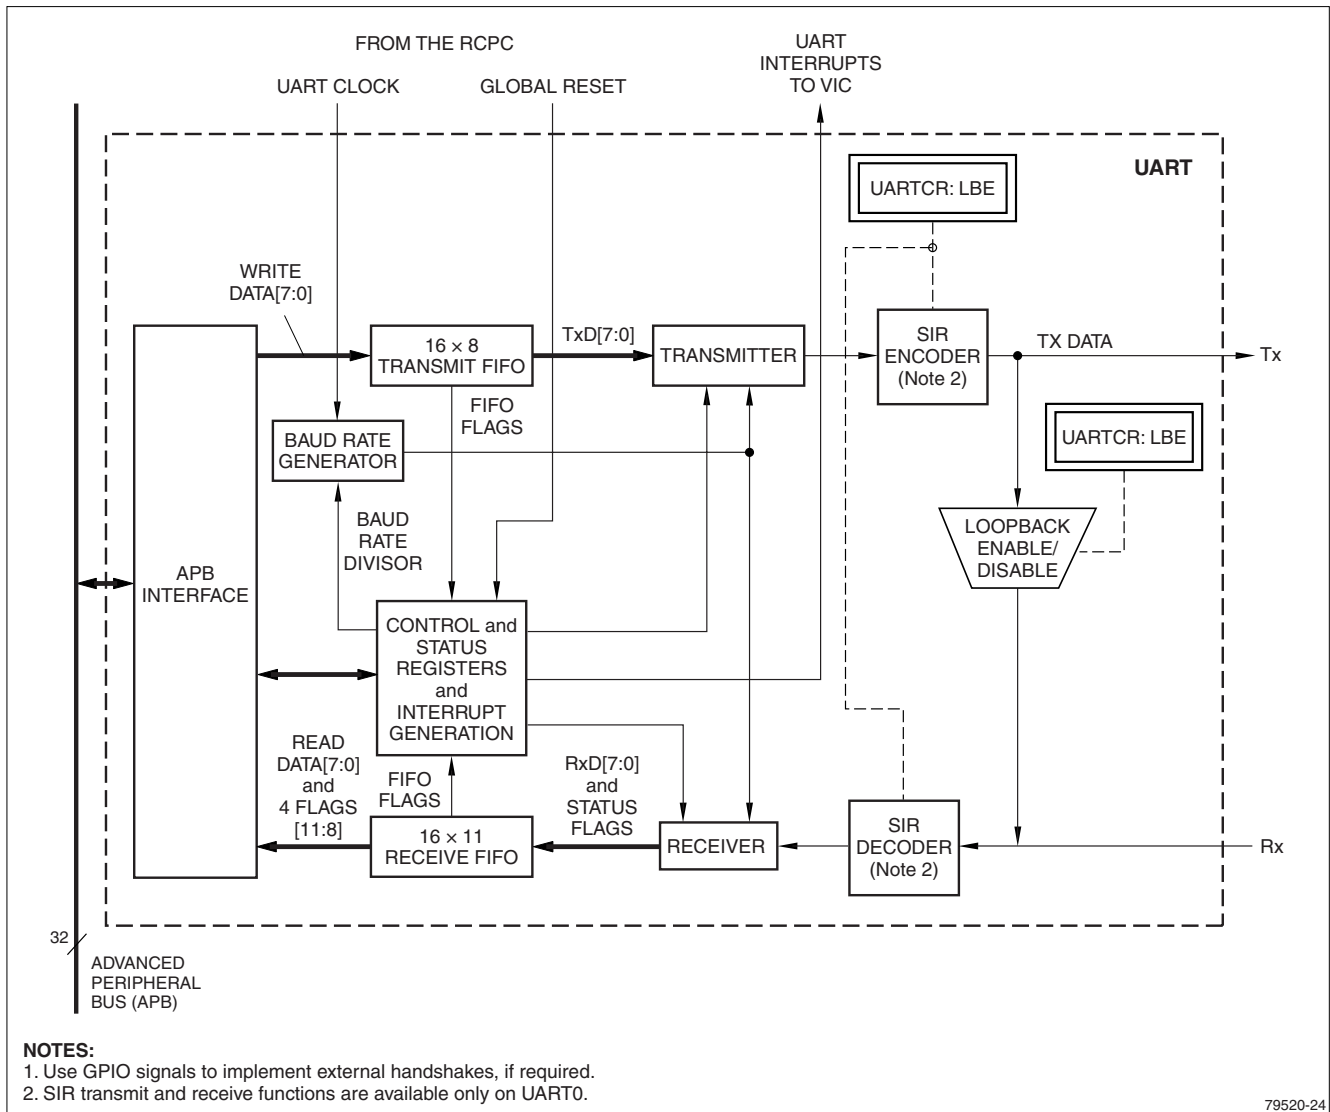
FROM THE RCPC

UART CLOCK

GLOBAL RESET

UART INTERRUPTS TO VIC

UART

UARTCR: LBE

WRITE DATA[7:0]

$16 \times 8$ TRANSMIT FIFO

TxD[7:0]

TRANSMITTER

SIR ENCODER (Note 2)

TX DATA

Tx

FIFO FLAGS

BAUD RATE GENERATOR

UARTCR: LBE

BAUD RATE DIVISOR

LOOPBACK ENABLE/ DISABLE

APB INTERFACE

CONTROL and STATUS REGISTERS and INTERRUPT GENERATION

READ DATA[7:0] and 4 FLAGS [11:8]

FIFO FLAGS

RxD[7:0] and STATUS FLAGS

$16 \times 11$ RECEIVE FIFO

RECEIVER

SIR DECODER (Note 2)

Rx

32

ADVANCED PERIPHERAL BUS (APB)

NOTES:
1. Use GPIO signals to implement external handshakes, if required.
2. SIR transmit and receive functions are available only on UART0.

79520-24